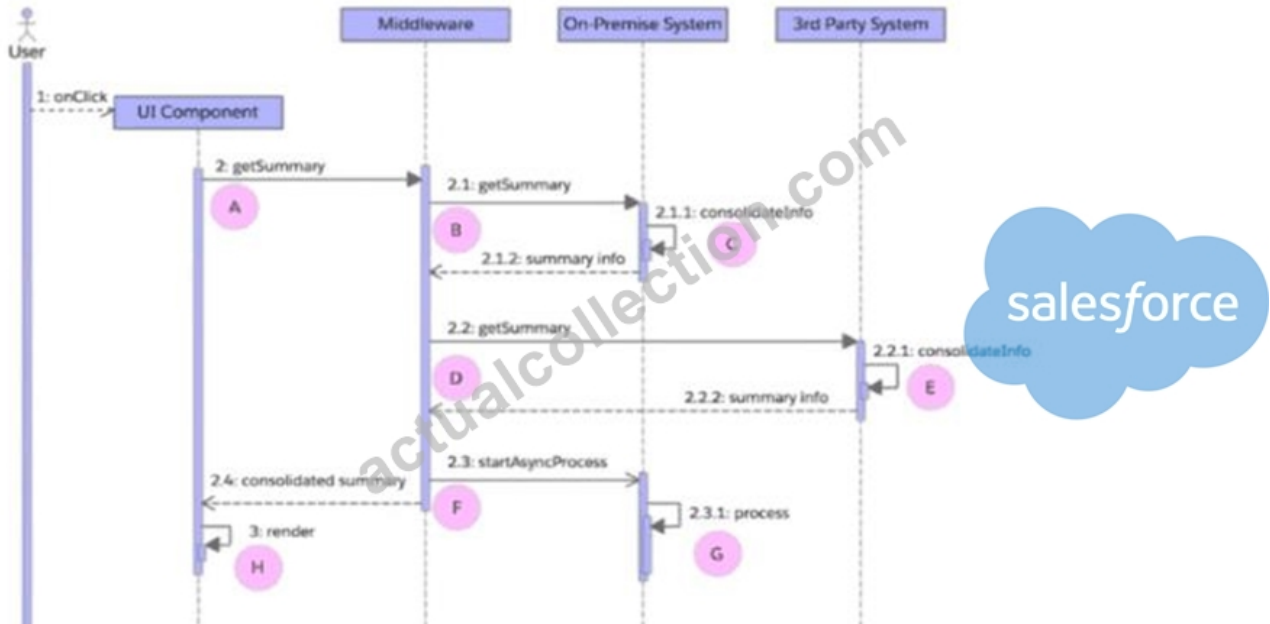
User

Middleware

On-Premise System

3rd Party System

1: onClick

UI Component

2: getSummary

A

2.1: getSummary

B

2.1.1: consolidateInfo

C

2.1.2: summary info

salesforce

2.2: getSummary

2.2.1: consolidateInfo

D

E

2.2.2: summary info

2.3: startAsyncProcess

2.4: consolidated summary

F

2.3.1: process

3: render

G

H

actualcollection.com